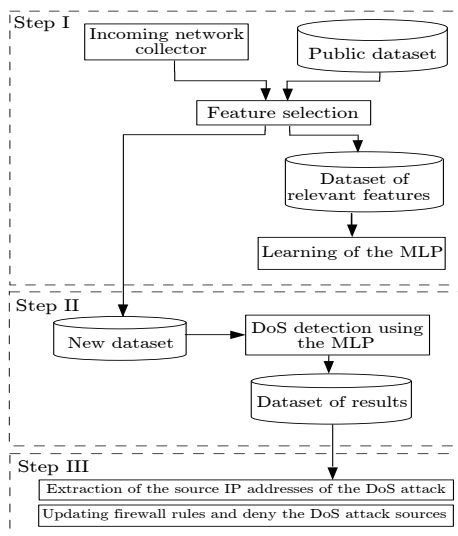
Step I

Incoming network collector

Public dataset

Feature selection

Dataset of relevant features

Learning of the MLP

Step II

New dataset

DoS detection using the MLP

Dataset of results

Step III

Extraction of the source IP addresses of the DoS attack

Updating firewall rules and deny the DoS attack sources